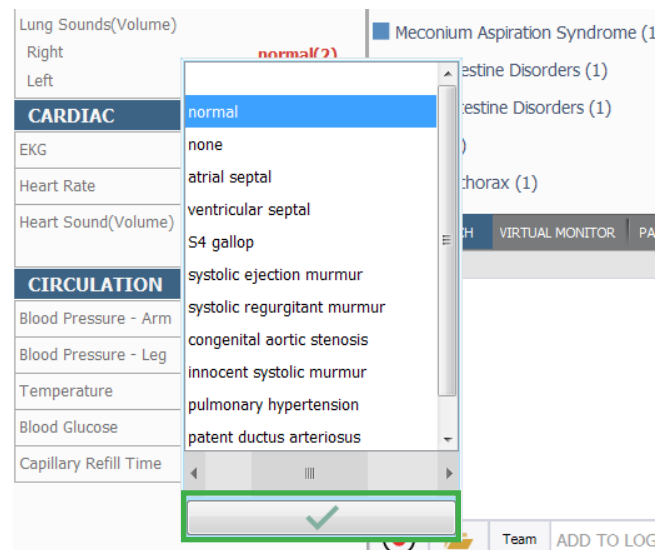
Lung Sounds(Volume)
Right
normal(2)
Left
CARDIAC
EKG
Heart Rate
Heart Sound(Volume)
CIRCULATION
Blood Pressure - Arm
Blood Pressure - Leg
Temperature
Blood Glucose
Capillary Refill Time

normal
none
atrial septal
ventricular septal
S4 gallop
systolic ejection murmur
systolic regurgitant murmur
congenital aortic stenosis
innocent systolic murmur
pulmonary hypertension
patent ductus arteriosus

Meconium Aspiration Syndrome (1
estine Disorders (1)
estine Disorders (1)
)
thorax (1)
H
VIRTUAL MONITOR
PA
Team
ADD TO LOG